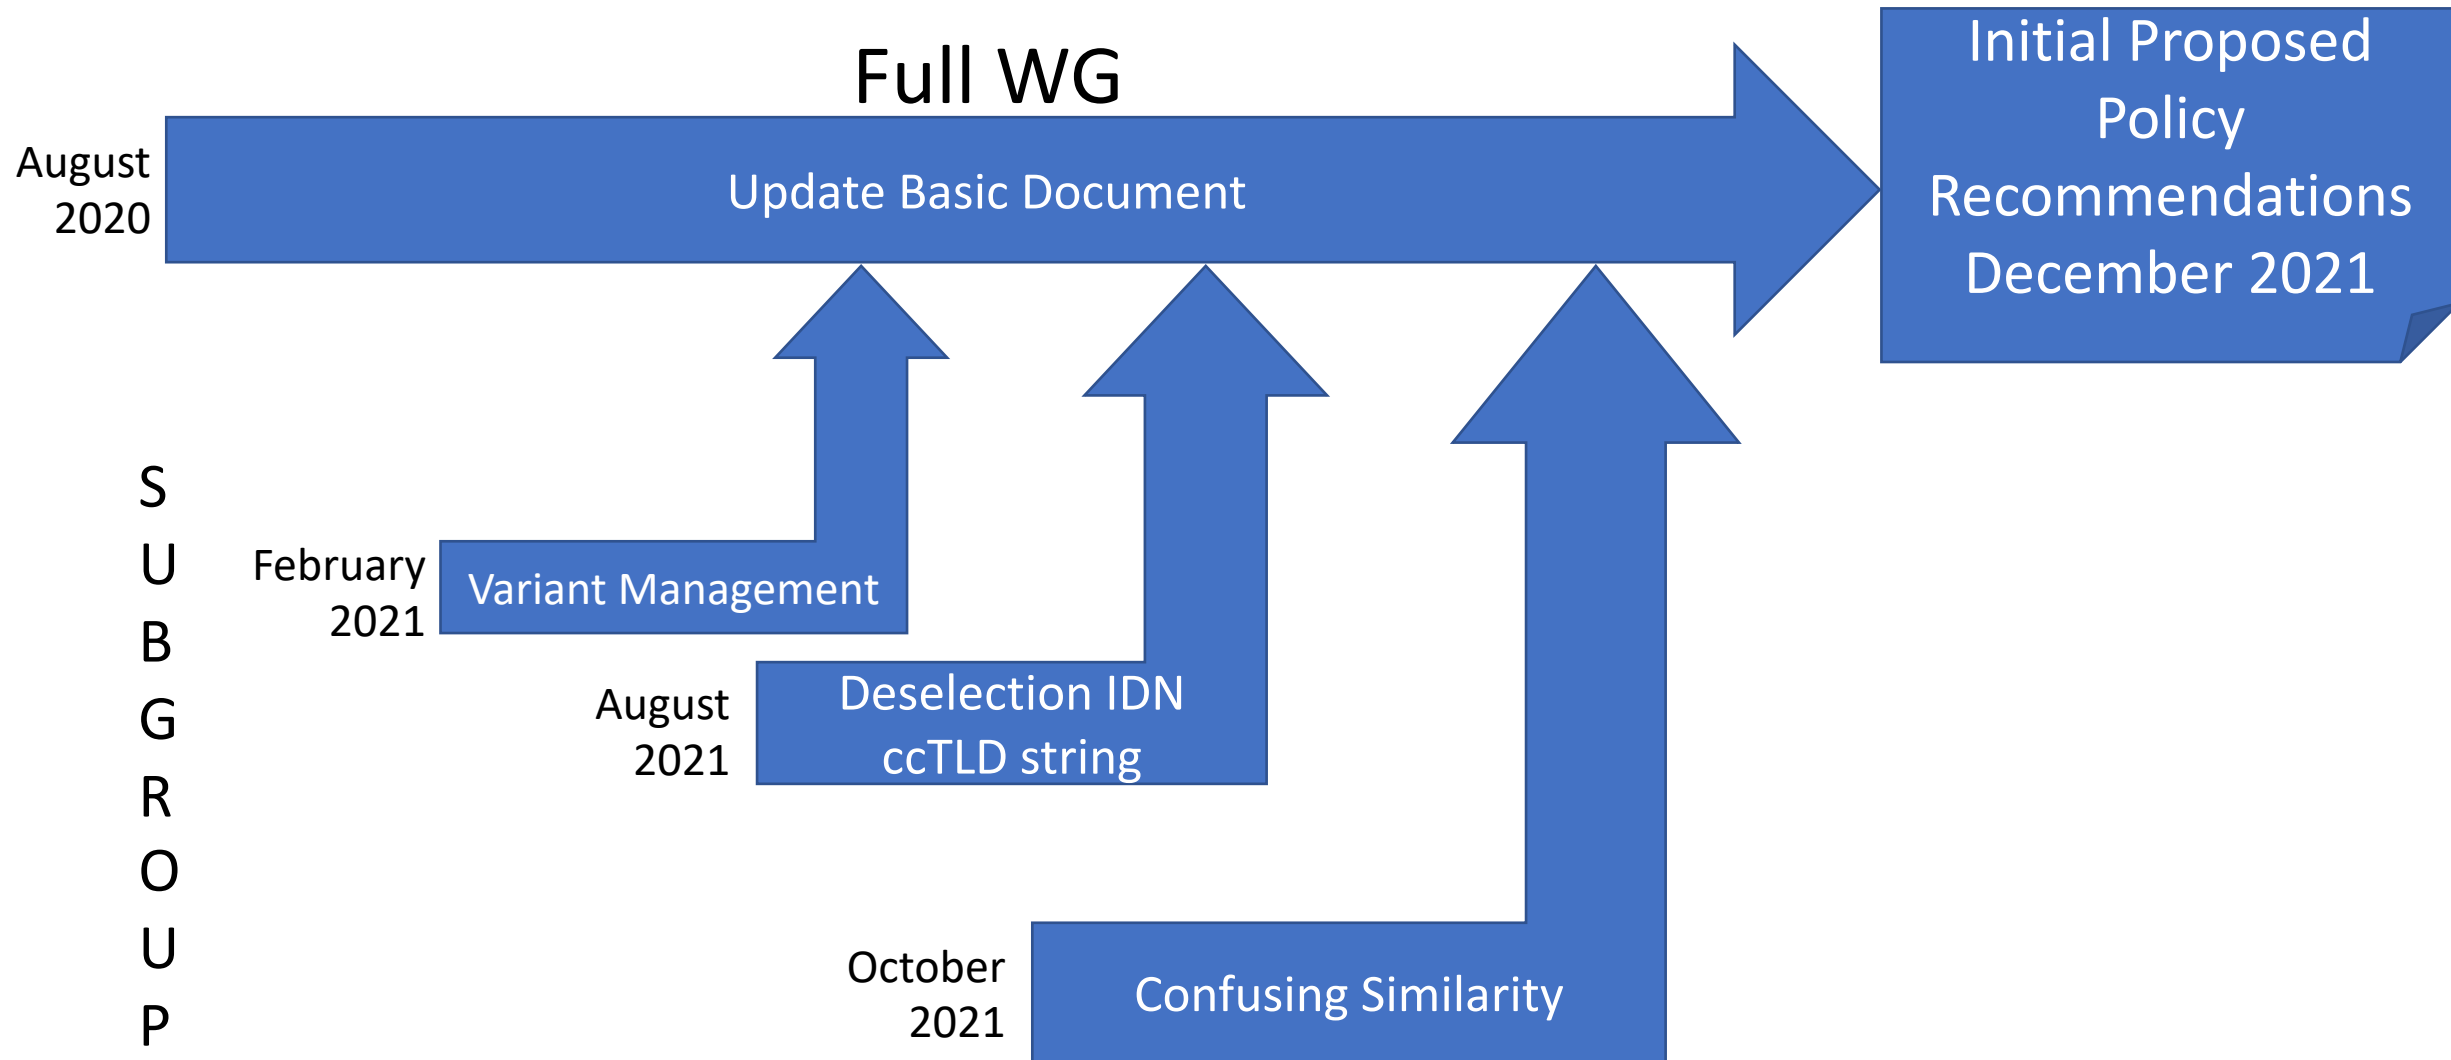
Full WG

August 2020

Update Basic Document

Initial Proposed Policy Recommendations December 2021

S
U
B
G
R
O
U
P

February 2021

Variant Management

August 2021

Deselection IDN ccTLD string

October 2021

Confusing Similarity